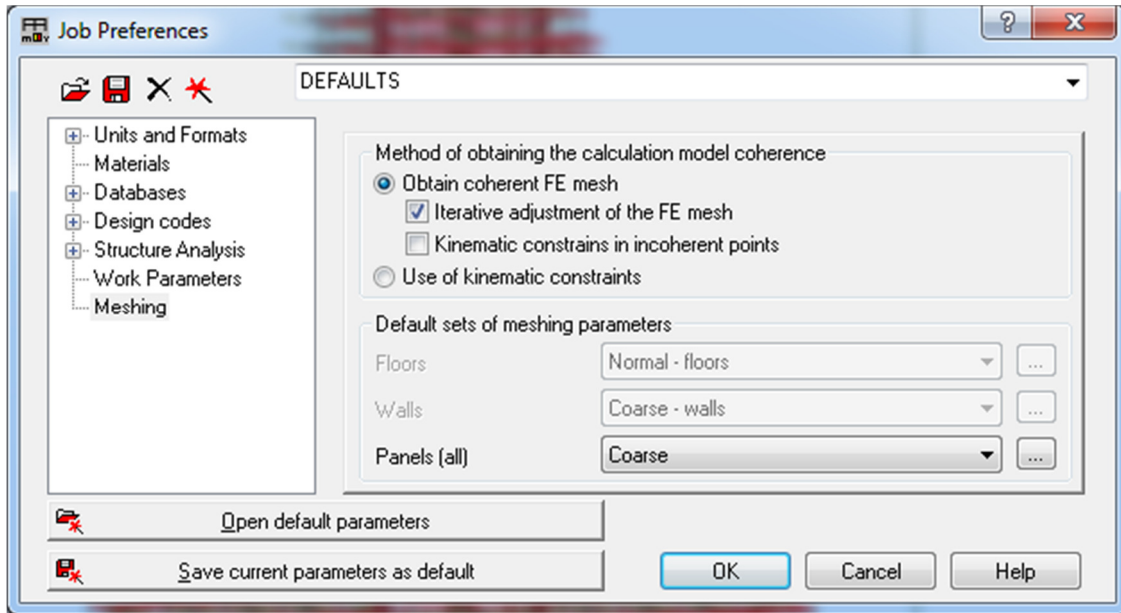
Job Preferences

?

X

DEFAULTS

Units and Formats
Materials
Databases
Design codes
Structure Analysis
Work Parameters
Meshing

Method of obtaining the calculation model coherence

Obtain coherent FE mesh

Iterative adjustment of the FE mesh

Kinematic constrains in incoherent points

Use of kinematic constraints

Default sets of meshing parameters

| Floors | Normal - floors | ... |
|---|---|---|
| Walls | Coarse - walls | ... |
| Panels (all) | Coarse | ... |

Open default parameters

Save current parameters as default

OK

Cancel

Help